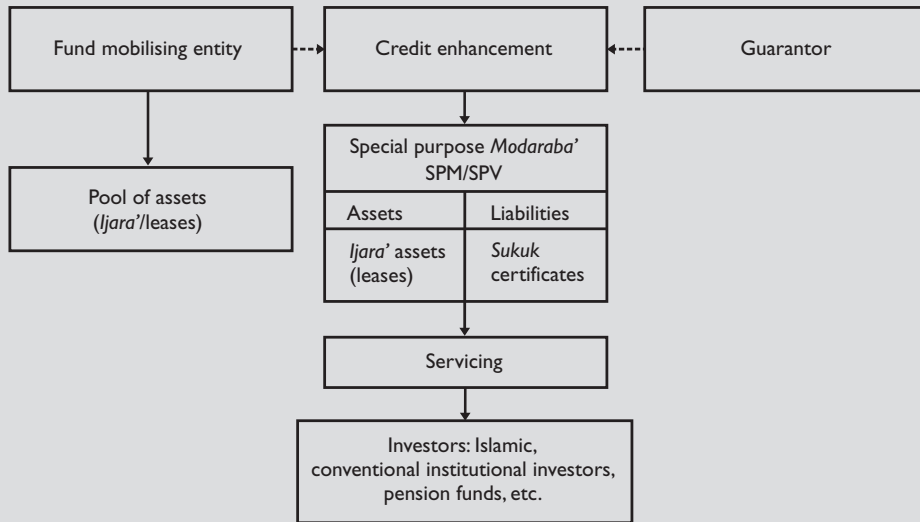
Fund mobilising entity

Credit enhancement

Guarantor

Pool of assets (Ijara'/leases)

Special purpose Modaraba' SPM/SPV

| Assets | Liabilities |
|---|---|
| Ijara' assets (leases) | Sukuk certificates |

Servicing

Investors: Islamic, conventional institutional investors, pension funds, etc.